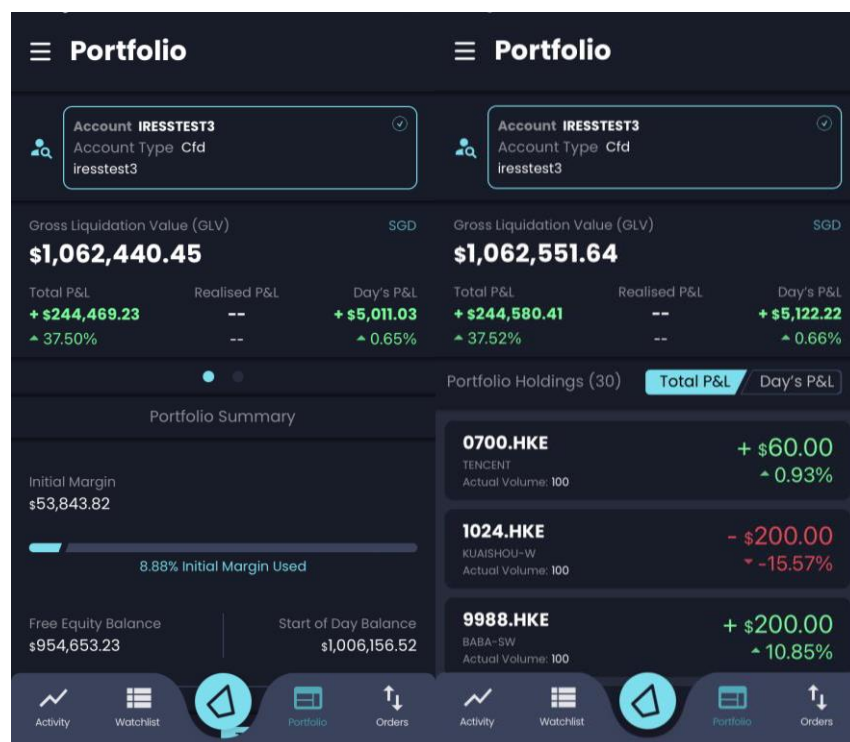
☰ Portfolio

Account IRESSTEST3
Account Type Cfd
iresstest3

Gross Liquidation Value (GLV) SGD
$1,062,440.45

| Total P&L | Realised P&L | Day's P&L |
|---|---|---|
| + $244,469.23 | -- | + $5,011.03 |
| ▲ 37.50% | -- | ▲ 0.65% |

Portfolio Summary

Initial Margin
$53,843.82

8.88% Initial Margin Used

Free Equity Balance
$954,653.23

Start of Day Balance
$1,006,156.52

Activity Watchlist Portfolio Orders

☰ Portfolio

Account IRESSTEST3
Account Type Cfd
iresstest3

Gross Liquidation Value (GLV) SGD
$1,062,551.64

| Total P&L | Realised P&L | Day's P&L |
|---|---|---|
| + $244,580.41 | -- | + $5,122.22 |
| ▲ 37.52% | -- | ▲ 0.66% |

Portfolio Holdings (30) Total P&L Day's P&L

0700.HKE
TENCENT
Actual Volume: 100
+ $60.00
▲ 0.93%

1024.HKE
KUAISHOU-W
Actual Volume: 100
- $200.00
▼ -15.57%

9988.HKE
BABA-SW
Actual Volume: 100
+ $200.00
▲ 10.85%

Activity Watchlist Portfolio Orders